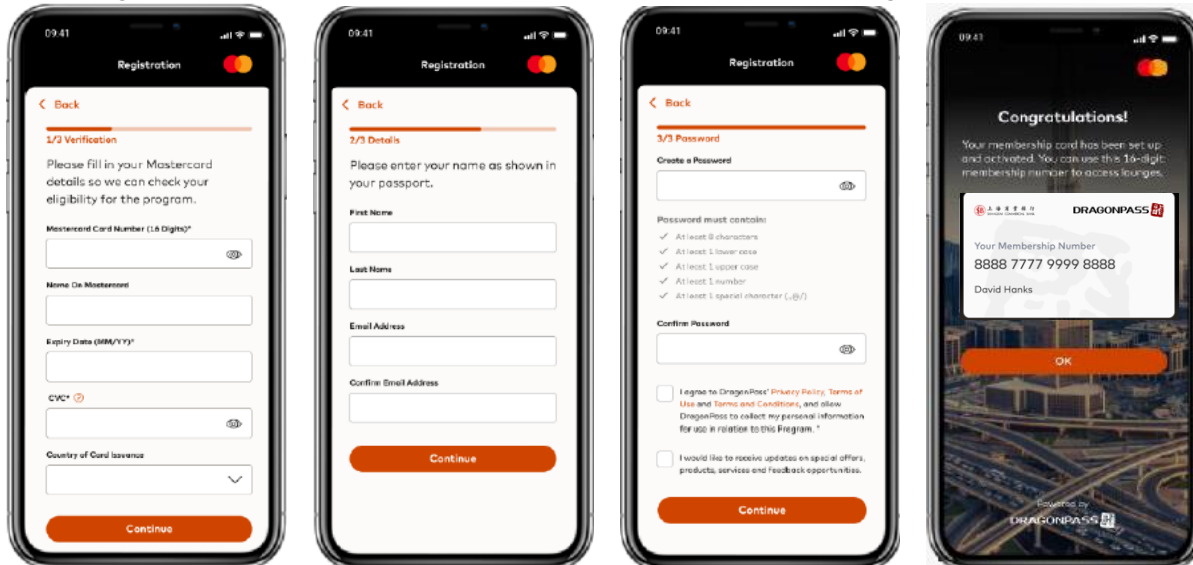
09:41

Registration

< Back

1/3 Verification

Please fill in your Mastercard details so we can check your eligibility for the program.

Mastercard Card Number (16 Digits)*

Name On Mastercard

Expiry Date (MM/YY)*

CVC*

Country of Card Issuance

Continue

09:41

Registration

< Back

2/3 Details

Please enter your name as shown in your passport.

First Name

Last Name

Email Address

Confirm Email Address

Continue

09:41

Registration

< Back

3/3 Password

Create a Password

Password must contain:

At least 8 characters

At least 1 lower case

At least 1 upper case

At least 1 number

At least 1 special character (.,@/)

Confirm Password

I agree to DragonPass' Privacy Policy, Terms of Use and Terms and Conditions, and allow DragonPass to collect my personal information for use in relation to this Program. *

I would like to receive updates on special offers, products, services and feedback opportunities.

Continue

09:41

Congratulations!

Your membership card has been set up and activated. You can use this 16-digit membership number to access lounges.

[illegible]

DRAGONPASS

Your Membership Number

8888 7777 9999 8888

David Hanks

OK

Powered by

DRAGONPASS